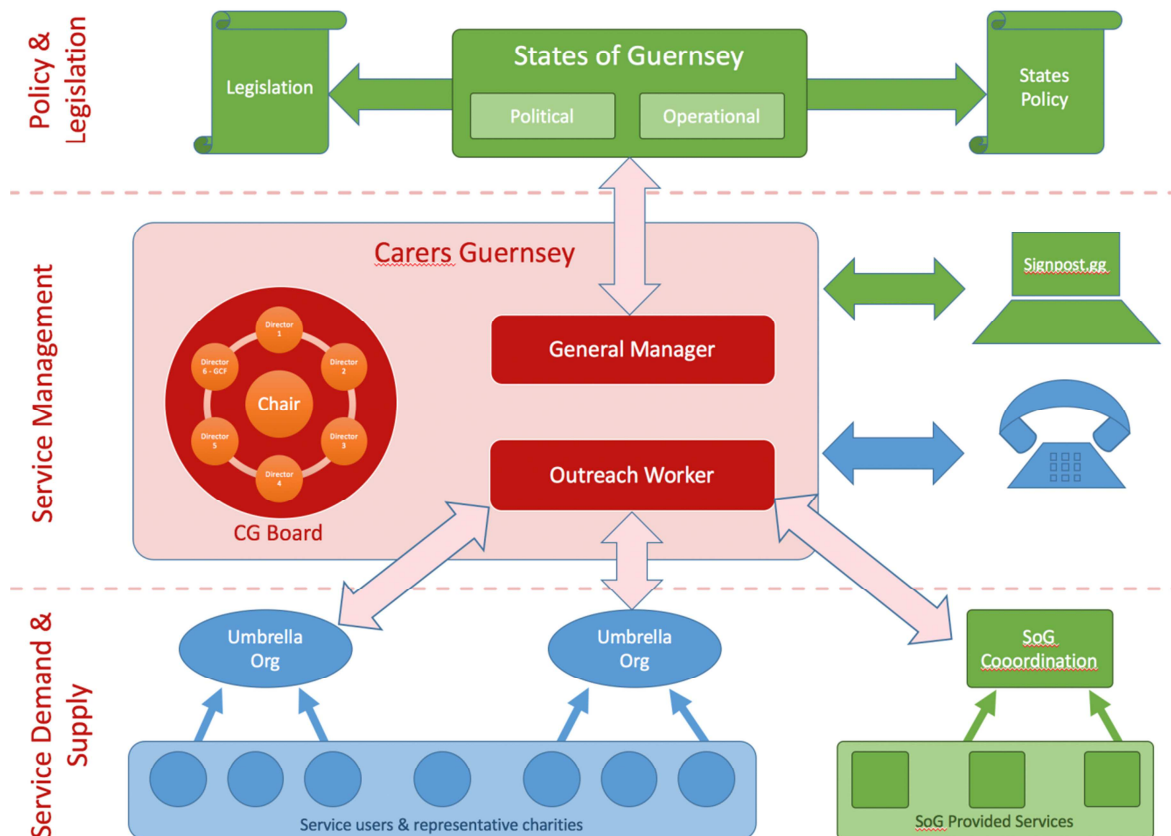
Policy & Legislation

Legislation

States of Guernsey

Political

Operational

States Policy

Service Management

Carers Guernsey

Director 1

Director 2

Director 3

Director 4

Director 5

Director 6 - GCF

Chair

CG Board

General Manager

Outreach Worker

Signpost.gg

Service Demand & Supply

Umbrella Org

Umbrella Org

SoG Cooordination

Service users & representative charities

SoG Provided Services